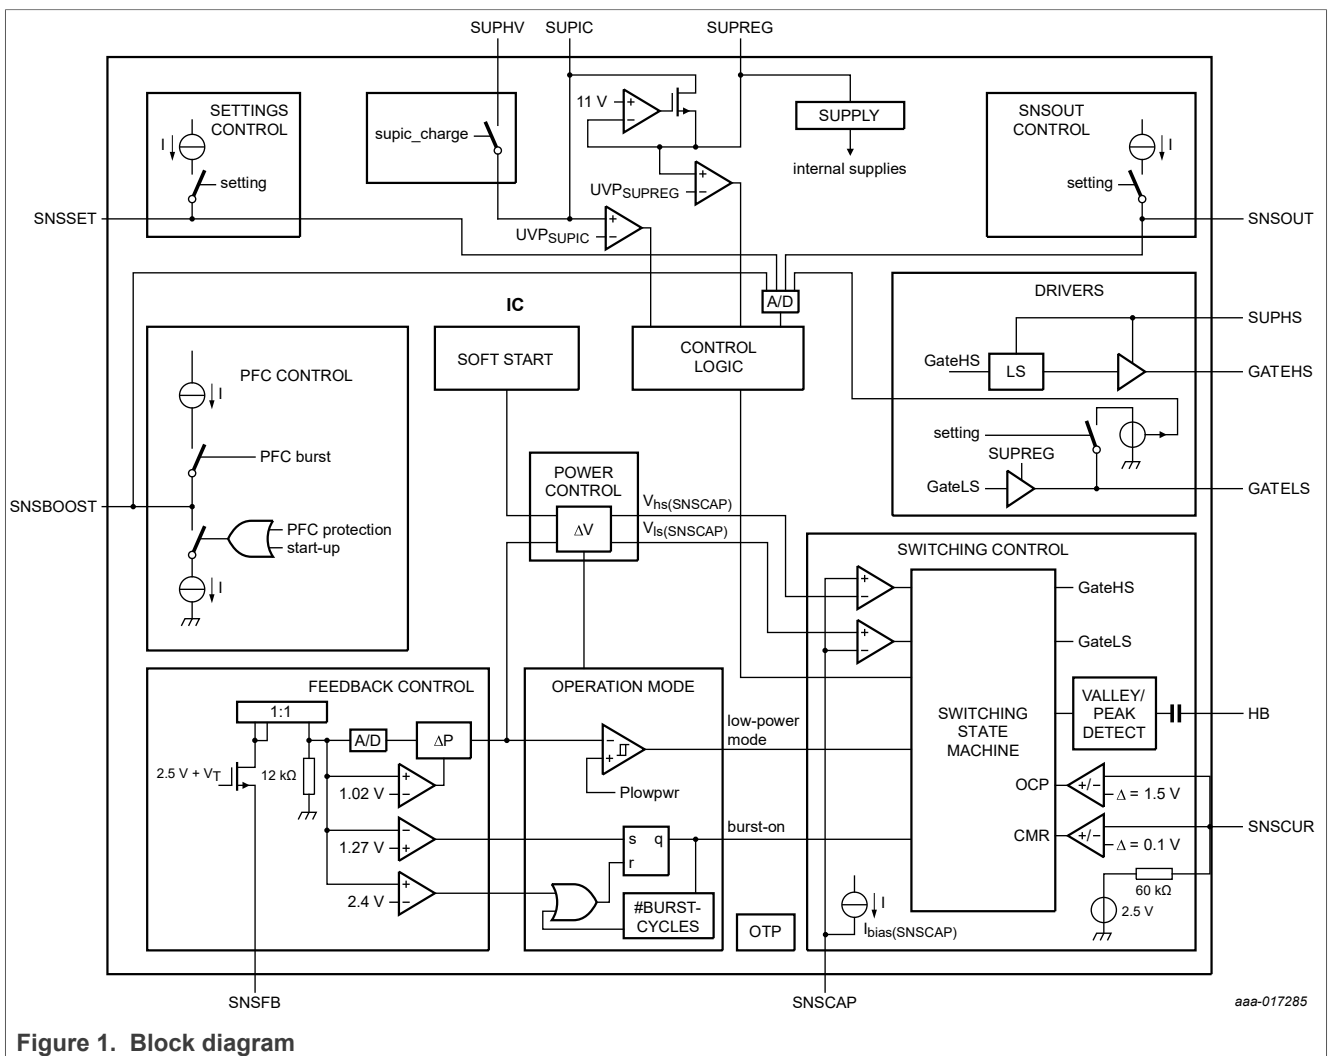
SUPHV
SUPIC
SUPREG

SETTINGS CONTROL
I
setting

supic_charge

11 V
+
−

SUPPLY
internal supplies

UVP$_{SUPREG}$

SNSOUT CONTROL
I
setting

SNSSET
UVP$_{SUPIC}$
SNSOUT

A/D
IC

DRIVERS
SUPHS
GateHS
LS
GATEHS

PFC CONTROL
I
PFC burst

SOFT START

CONTROL LOGIC

setting
SUPREG
GateLS
GATELS

SNSBOOST
PFC protection start-up
I

POWER CONTROL
$\Delta$V
V$_{hs(SNSCAP)}$
V$_{ls(SNSCAP)}$

SWITCHING CONTROL
GateHS
GateLS

FEEDBACK CONTROL
1:1
A/D
$\Delta$P
2.5 V + V$_{T}$
12 kΩ
1.02 V
1.27 V
2.4 V

OPERATION MODE
low-power mode
Plowpwr
burst-on
s q
r
#BURST-CYCLES
OTP

SWITCHING STATE MACHINE

VALLEY/ PEAK DETECT
HB

OCP
+/−
$\Delta$ = 1.5 V
CMR
+/−
$\Delta$ = 0.1 V
SNSCUR
60 kΩ
2.5 V
I
I$_{bias(SNSCAP)}$

SNSFB
SNSCAP
aaa-017285

Figure 1. Block diagram